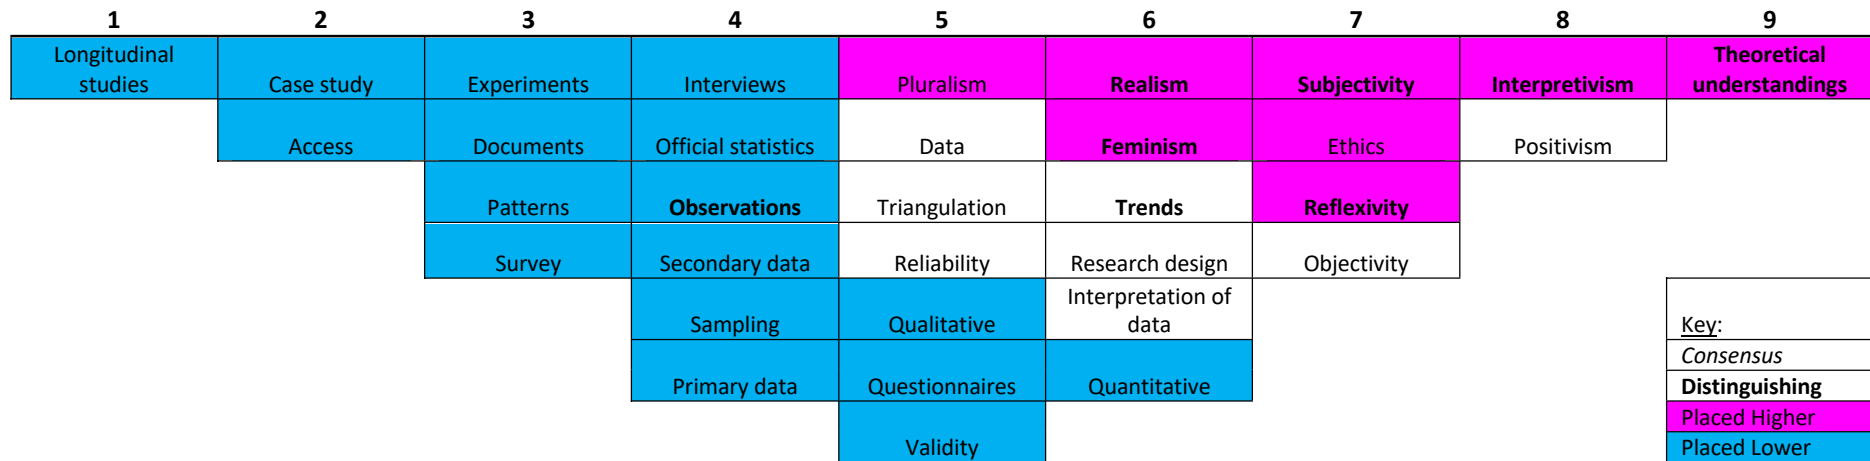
| 1 | 2 | 3 | 4 | 5 | 6 | 7 | 8 | 9 |
|---|---|---|---|---|---|---|---|---|
| Longitudinal studies | Case study | Experiments | Interviews | Pluralism | **Realism** | **Subjectivity** | **Interpretivism** | **Theoretical understandings** |
| | Access | Documents | Official statistics | Data | **Feminism** | Ethics | Positivism | |
| | | Patterns | **Observations** | Triangulation | **Trends** | **Reflexivity** | | |
| | | Survey | Secondary data | Reliability | Research design | Objectivity | | |
| | | | Sampling | Qualitative | Interpretation of data | | | |
| | | | Primary data | Questionnaires | Quantitative | | | |
| | | | | Validity | | | | |

Key:
*Consensus*
**Distinguishing**
Placed Higher
Placed Lower